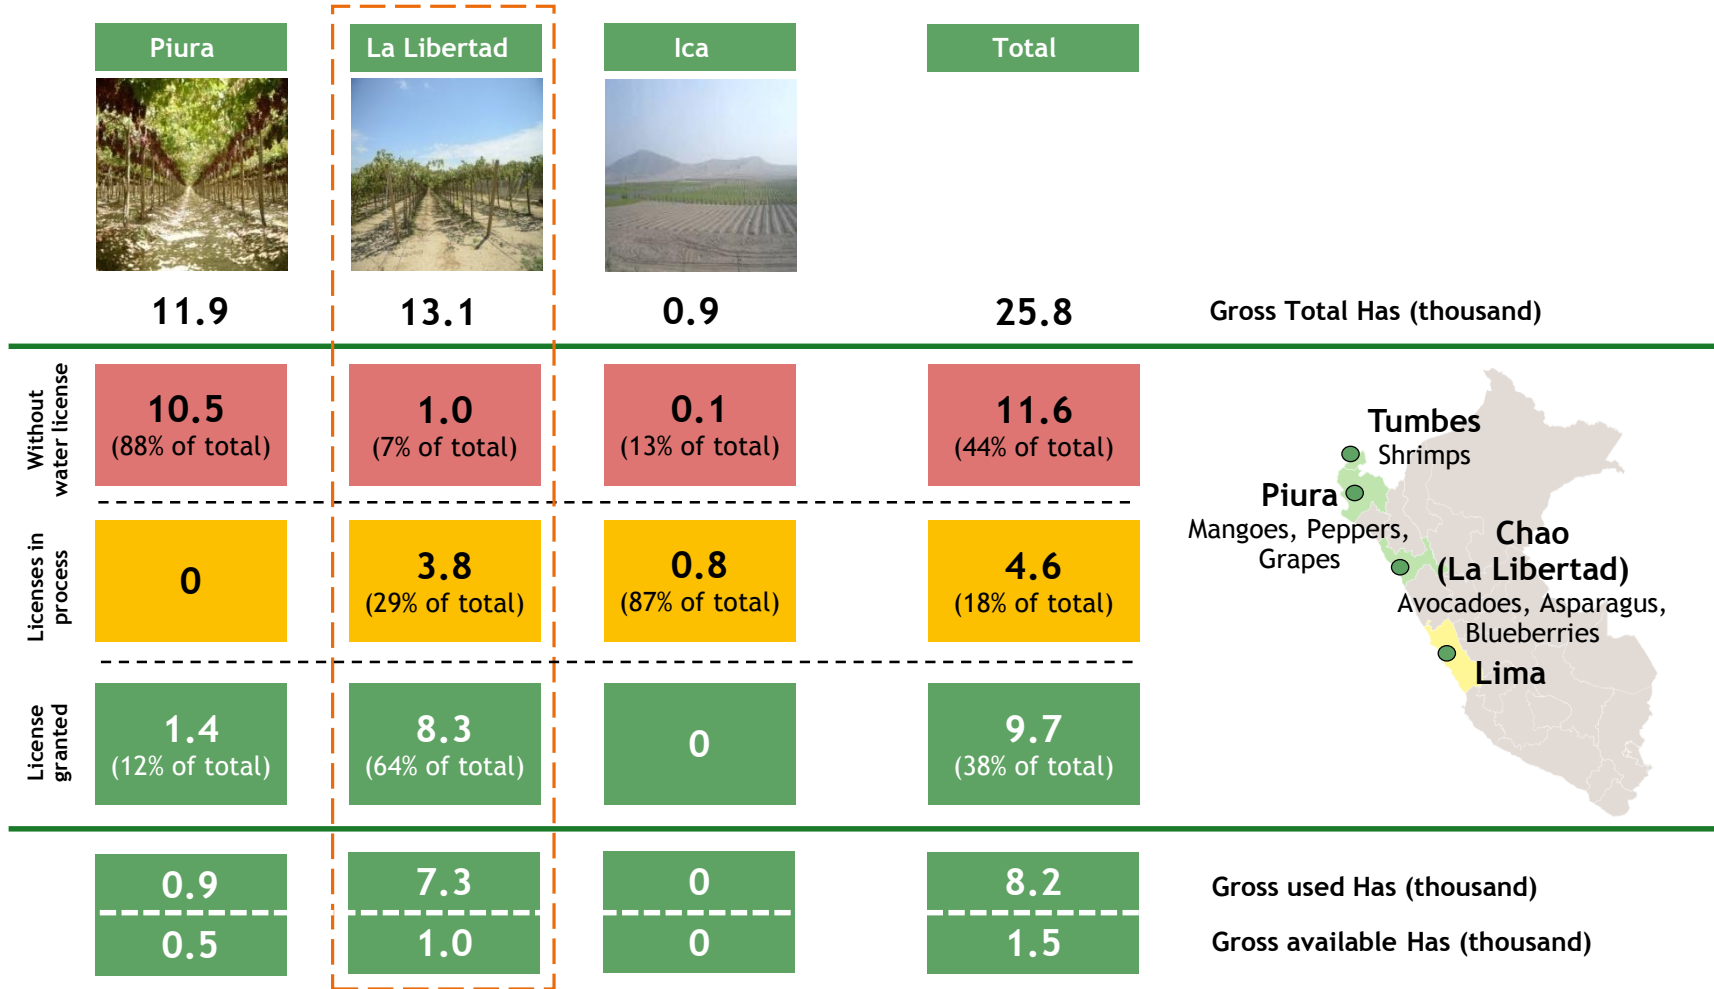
| | Piura | La Libertad | Ica | Total | |
|---|---|---|---|---|---|
| | 11.9 | 13.1 | 0.9 | 25.8 | Gross Total Has (thousand) |
| Without water license | 10.5 (88% of total) | 1.0 (7% of total) | 0.1 (13% of total) | 11.6 (44% of total) | |
| Licenses in process | 0 | 3.8 (29% of total) | 0.8 (87% of total) | 4.6 (18% of total) | |
| License granted | 1.4 (12% of total) | 8.3 (64% of total) | 0 | 9.7 (38% of total) | |
| | 0.9 | 7.3 | 0 | 8.2 | Gross used Has (thousand) |
| | 0.5 | 1.0 | 0 | 1.5 | Gross available Has (thousand) |

Tumbes
Shrimps

Piura
Mangoes, Peppers, Grapes

Chao (La Libertad)
Avocadoes, Asparagus, Blueberries

Lima